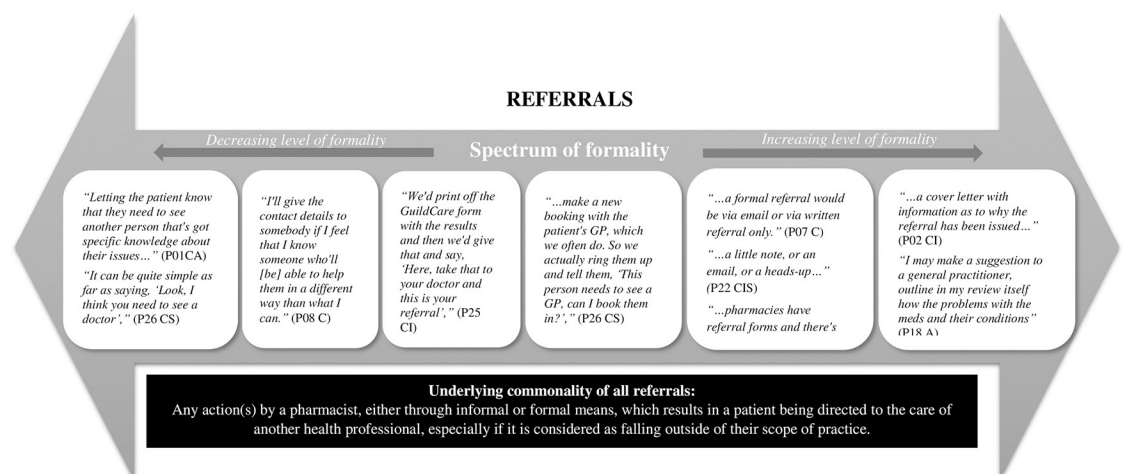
REFERRALS

Decreasing level of formality

Spectrum of formality

Increasing level of formality

"Letting the patient know that they need to see another person that's got specific knowledge about their issues…" (P01CA)

"It can be quite simple as far as saying, 'Look, I think you need to see a doctor'," (P26 CS)

"I'll give the contact details to somebody if I feel that I know someone who'll [be] able to help them in a different way than what I can." (P08 C)

"We'd print off the GuildCare form with the results and then we'd give that and say, 'Here, take that to your doctor and this is your referral'," (P25 CI)

"…make a new booking with the patient's GP, which we often do. So we actually ring them up and tell them, 'This person needs to see a GP, can I book them in?'," (P26 CS)

"…a formal referral would be via email or via written referral only." (P07 C)

"…a little note, or an email, or a heads-up…" (P22 CIS)

"…pharmacies have referral forms and there's

"…a cover letter with information as to why the referral has been issued…" (P02 CI)

"I may make a suggestion to a general practitioner, outline in my review itself how the problems with the meds and their conditions" (P18 A)

Underlying commonality of all referrals:
Any action(s) by a pharmacist, either through informal or formal means, which results in a patient being directed to the care of another health professional, especially if it is considered as falling outside of their scope of practice.